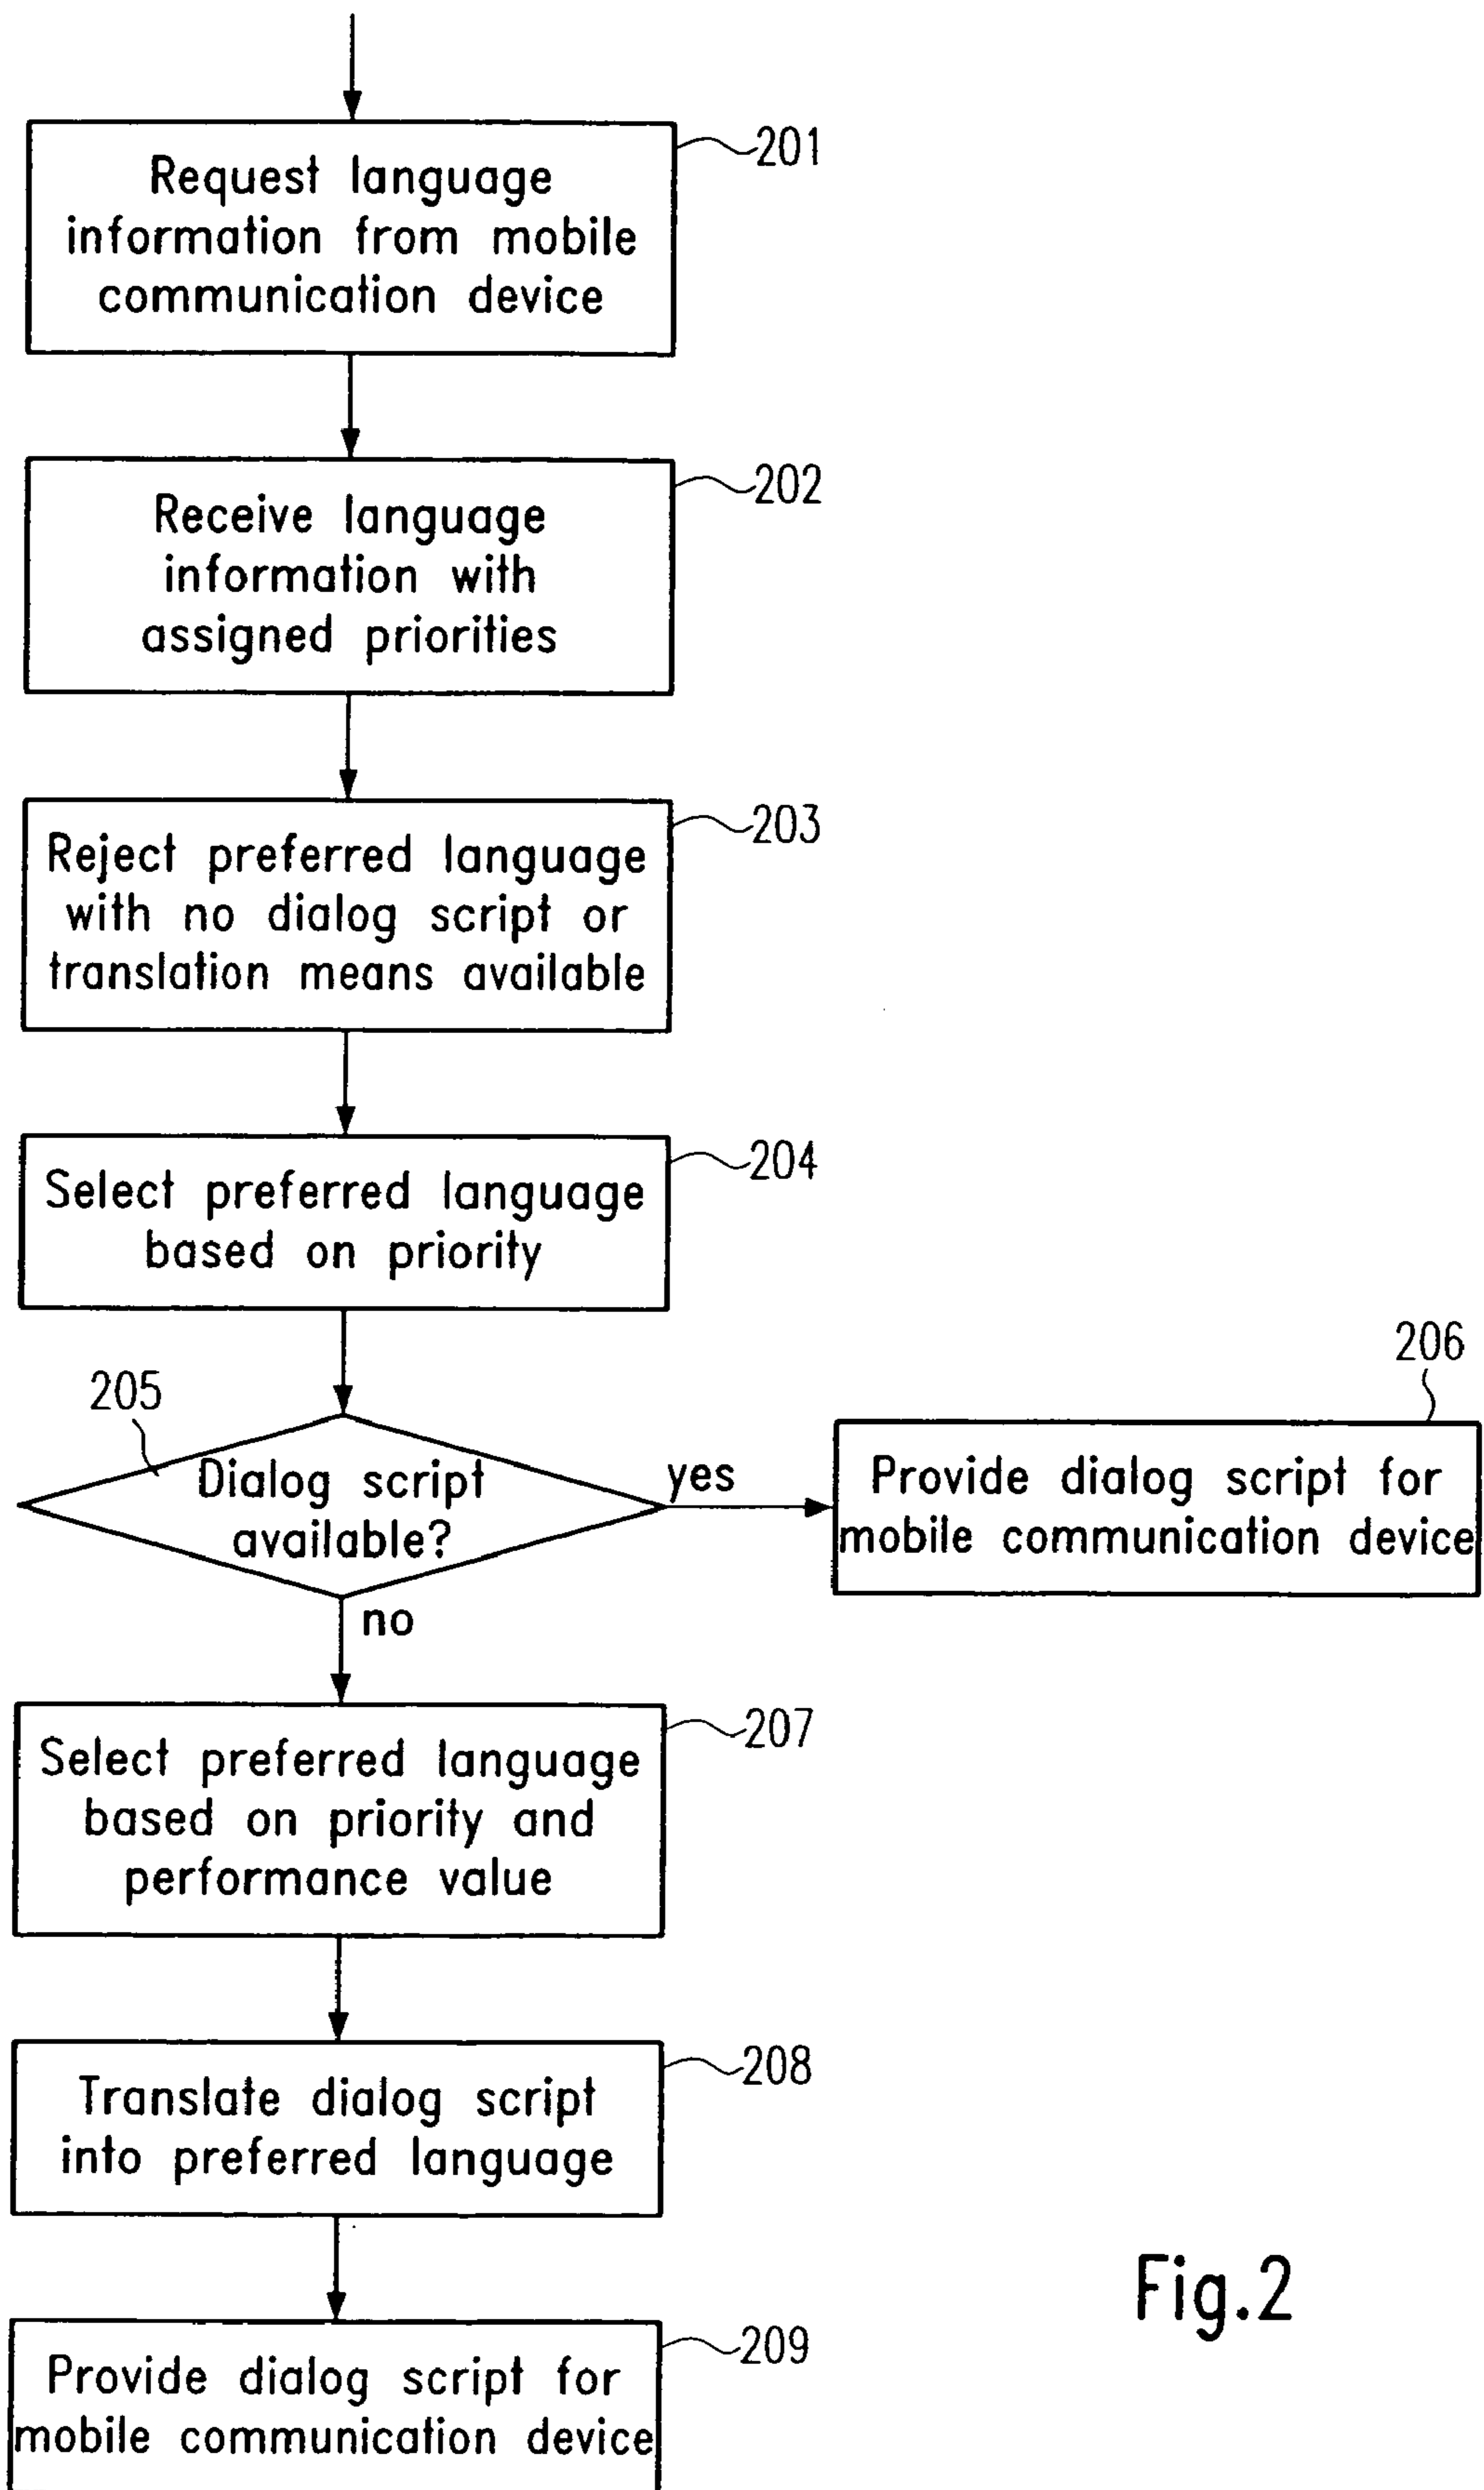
Request language information from mobile communication device

201

Receive language information with assigned priorities

202

Reject preferred language with no dialog script or translation means available

203

Select preferred language based on priority

204

205

Dialog script available?

yes

206

Provide dialog script for mobile communication device

no

Select preferred language based on priority and performance value

207

Translate dialog script into preferred language

208

Fig.2

Provide dialog script for mobile communication device

209